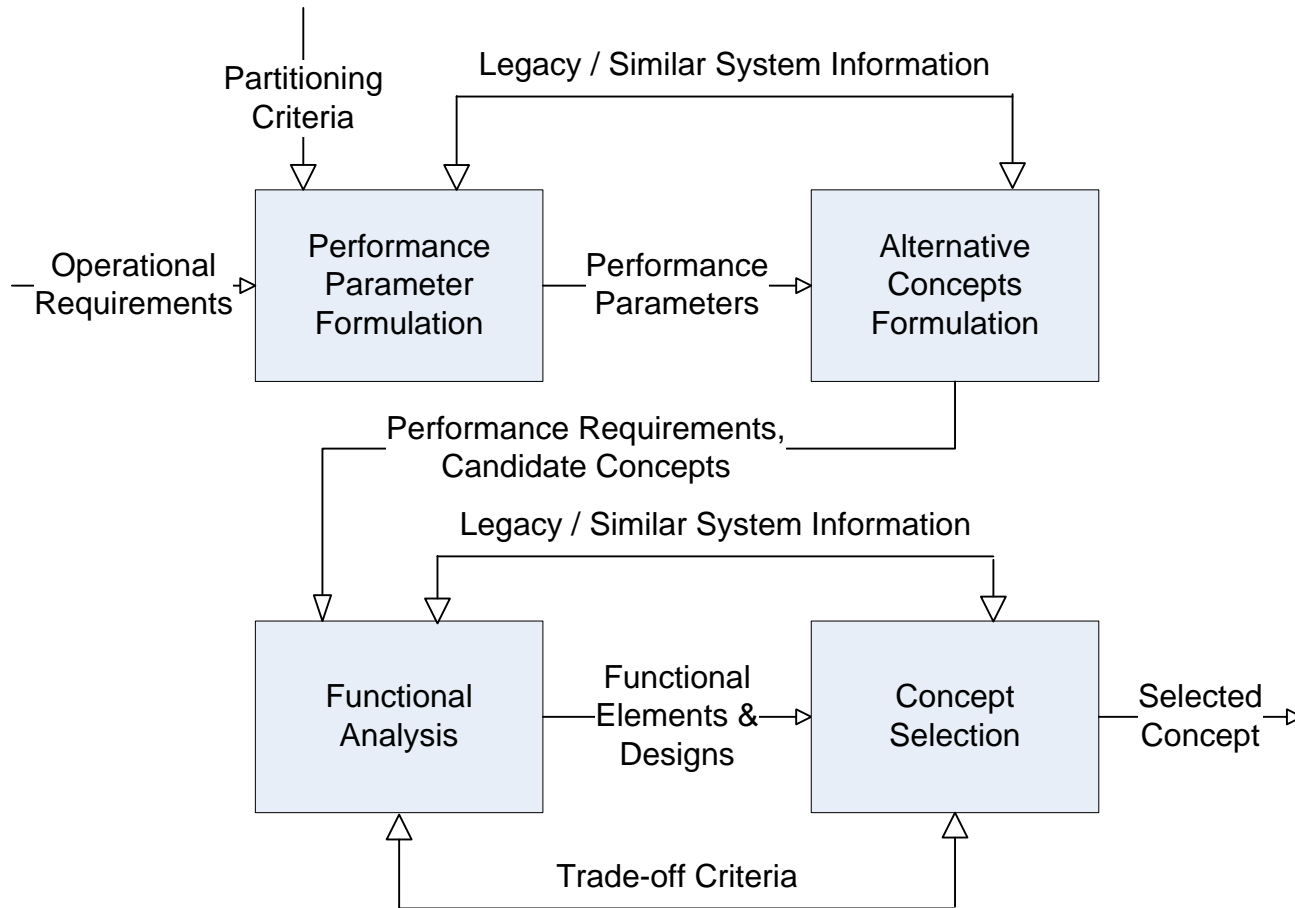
Partitioning Criteria

Legacy / Similar System Information

Operational Requirements

Performance Parameter Formulation

Performance Parameters

Alternative Concepts Formulation

Performance Requirements, Candidate Concepts

Legacy / Similar System Information

Functional Analysis

Functional Elements & Designs

Concept Selection

Selected Concept

Trade-off Criteria